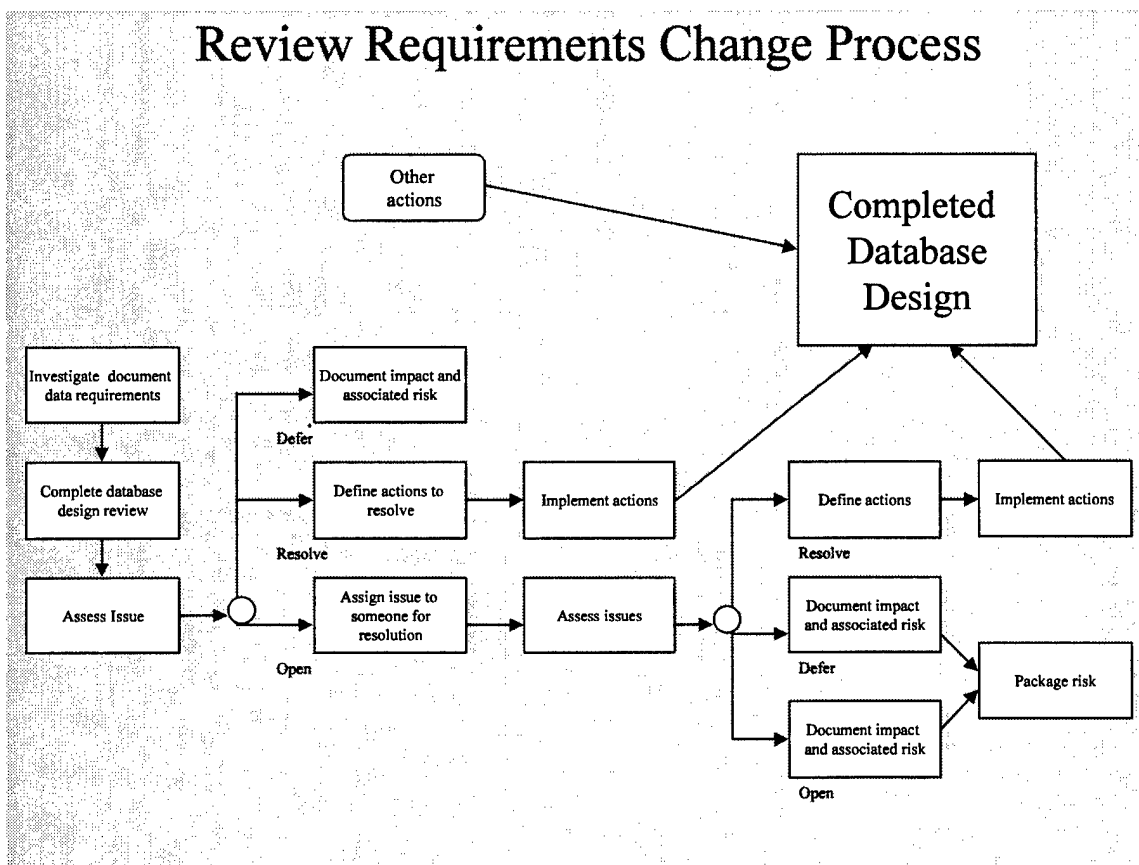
Review Requirements Change Process

Other actions

Completed Database Design

Investigate document data requirements

Complete database design review

Assess Issue

Document impact and associated risk

Defer

Define actions to resolve

Resolve

Implement actions

Assign issue to someone for resolution

Open

Assess issues

Define actions

Resolve

Implement actions

Document impact and associated risk

Defer

Package risk

Document impact and associated risk

Open